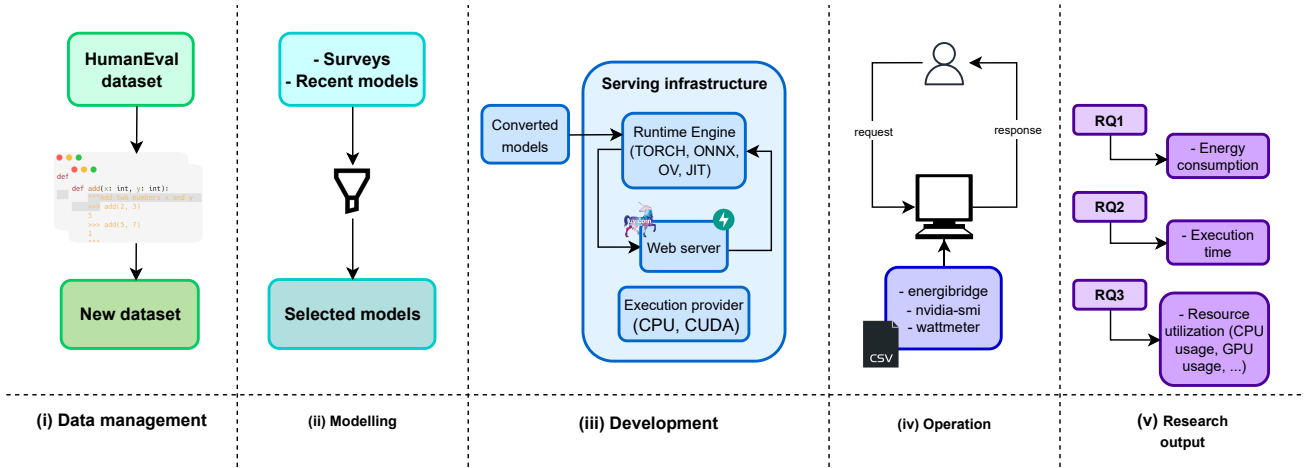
HumanEval dataset

def
def add(x: int, y: int):
"""Add two numbers x and y
>>> add(2, 3)
5
>>> add(5, 7)
1
"""

New dataset

- Surveys
- Recent models

Selected models

Serving infrastructure

Converted models

Runtime Engine (TORCH, ONNX, OV, JIT)

Web server

Execution provider (CPU, CUDA)

request

response

- energibridge
- nvidia-smi
- wattmeter

CSV

RQ1

- Energy consumption

RQ2

- Execution time

RQ3

- Resource utilization (CPU usage, GPU usage, ...)

(i) Data management

(ii) Modelling

(iii) Development

(iv) Operation

(v) Research output